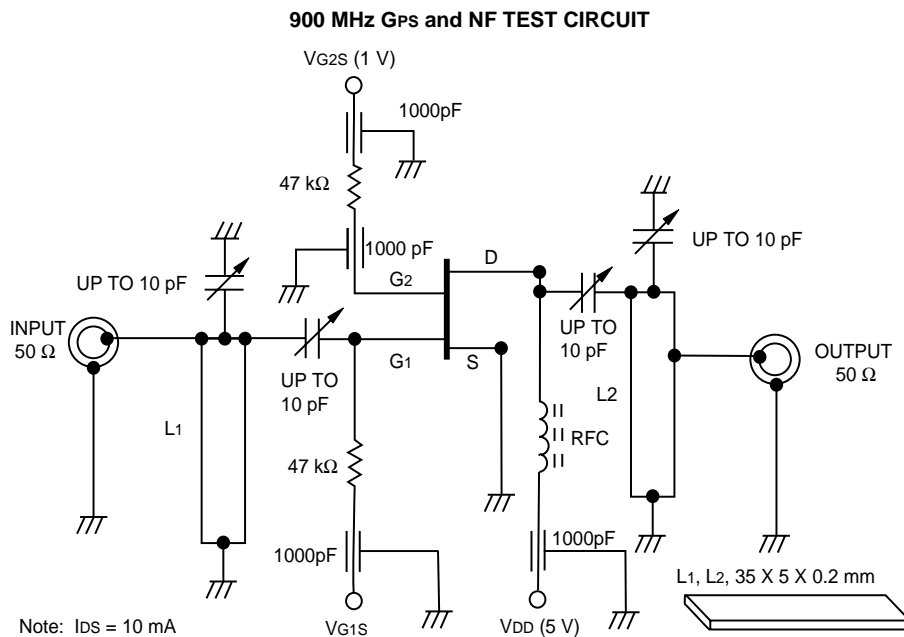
900 MHz GPS and NF TEST CIRCUIT

VG2S (1 V)

1000pF

47 kΩ

1000 pF

G2

D

UP TO 10 pF

UP TO 10 pF

INPUT 50 Ω

UP TO 10 pF

G1

S

UP TO 10 pF

OUTPUT 50 Ω

L1

L2

RFC

47 kΩ

1000pF

1000pF

L1, L2, 35 X 5 X 0.2 mm

Note: IDS = 10 mA

VG1S

VDD (5 V)